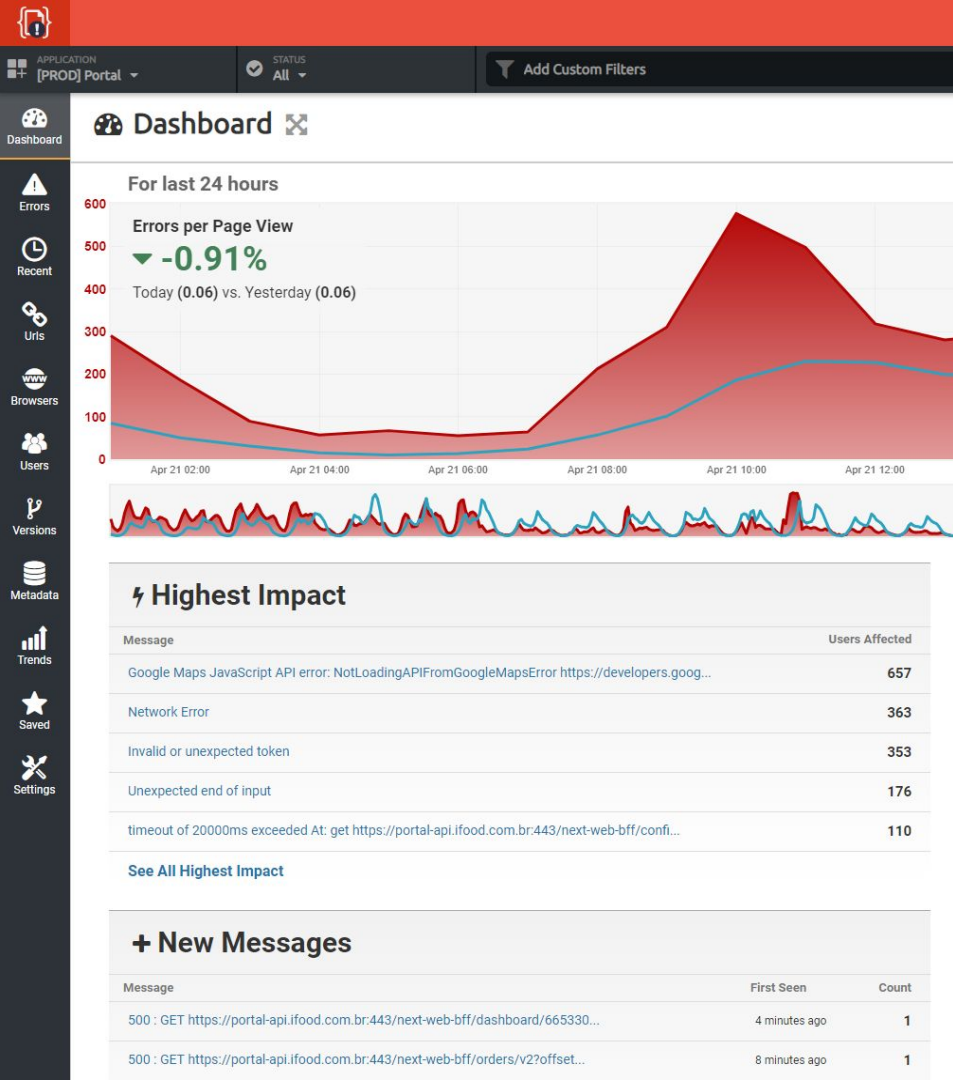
APPLICATION
[PROD] Portal

STATUS
All

Add Custom Filters

Dashboard
Errors
Recent
Urls
Browsers
Users
Versions
Metadata
Trends
Saved
Settings

Dashboard

For last 24 hours

Errors per Page View
-0.91%
Today (0.06) vs. Yesterday (0.06)

600
500
400
300
200
100
0

Apr 21 02:00
Apr 21 04:00
Apr 21 06:00
Apr 21 08:00
Apr 21 10:00
Apr 21 12:00

Highest Impact

| Message | Users Affected |
|---|---|
| Google Maps JavaScript API error: NotLoadingAPIFromGoogleMapsError https://developers.goog... | 657 |
| Network Error | 363 |
| Invalid or unexpected token | 353 |
| Unexpected end of input | 176 |
| timeout of 20000ms exceeded At: get https://portal-api.ifood.com.br:443/next-web-bff/confi... | 110 |

See All Highest Impact

+ New Messages

| Message | First Seen | Count |
|---|---|---|
| 500 : GET https://portal-api.ifood.com.br:443/next-web-bff/dashboard/665330... | 4 minutes ago | 1 |
| 500 : GET https://portal-api.ifood.com.br:443/next-web-bff/orders/v2?offset... | 8 minutes ago | 1 |